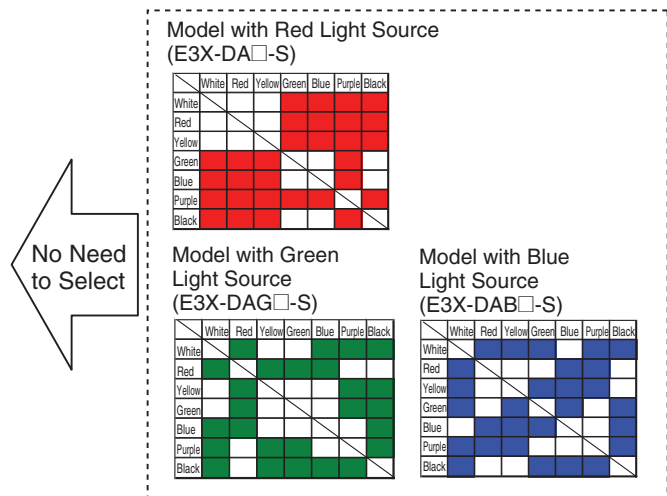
No Need to Select

Model with Red Light Source (E3X-DA□-S)

| | White | Red | Yellow | Green | Blue | Purple | Black |
|---|---|---|---|---|---|---|---|
| White | | | | | | | |
| Red | | | | | | | |
| Yellow | | | | | | | |
| Green | | | | | | | |
| Blue | | | | | | | |
| Purple | | | | | | | |
| Black | | | | | | | |

Model with Green Light Source (E3X-DAG□-S)

| | White | Red | Yellow | Green | Blue | Purple | Black |
|---|---|---|---|---|---|---|---|
| White | | | | | | | |
| Red | | | | | | | |
| Yellow | | | | | | | |
| Green | | | | | | | |
| Blue | | | | | | | |
| Purple | | | | | | | |
| Black | | | | | | | |

Model with Blue Light Source (E3X-DAB□-S)

| | White | Red | Yellow | Green | Blue | Purple | Black |
|---|---|---|---|---|---|---|---|
| White | | | | | | | |
| Red | | | | | | | |
| Yellow | | | | | | | |
| Green | | | | | | | |
| Blue | | | | | | | |
| Purple | | | | | | | |
| Black | | | | | | | |